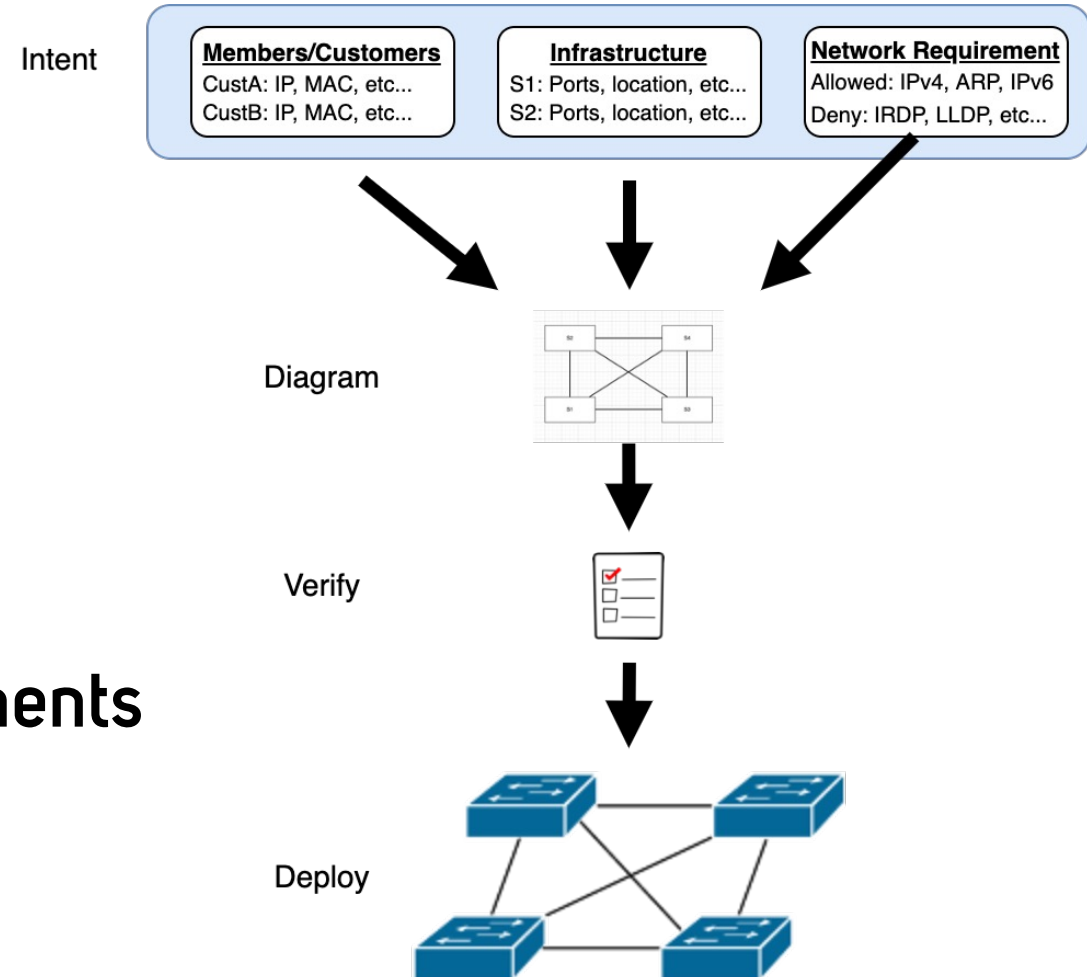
Intent

Members/Customers
CustA: IP, MAC, etc...
CustB: IP, MAC, etc...

Infrastructure
S1: Ports, location, etc...
S2: Ports, location, etc...

Network Requirement
Allowed: IPv4, ARP, IPv6
Deny: IRDP, LLDP, etc...

Diagram

S2 S4 S1 S3

Verify

nents

Deploy